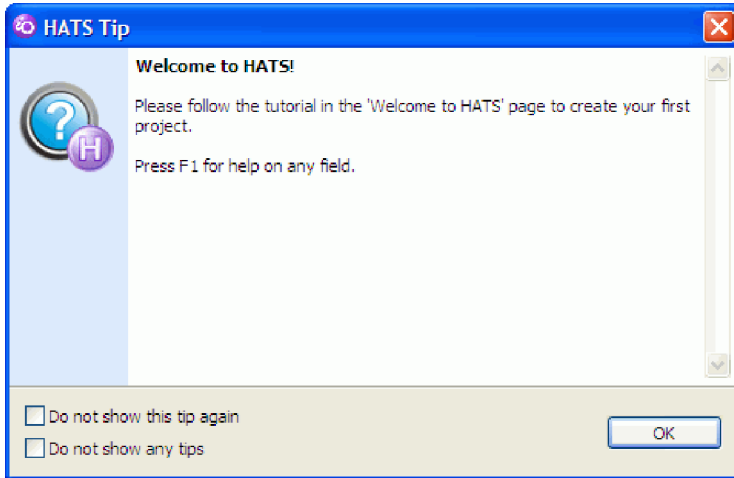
HATS Tip

Welcome to HATS!

Please follow the tutorial in the 'Welcome to HATS' page to create your first project.

Press F1 for help on any field.

Do not show this tip again

Do not show any tips

OK